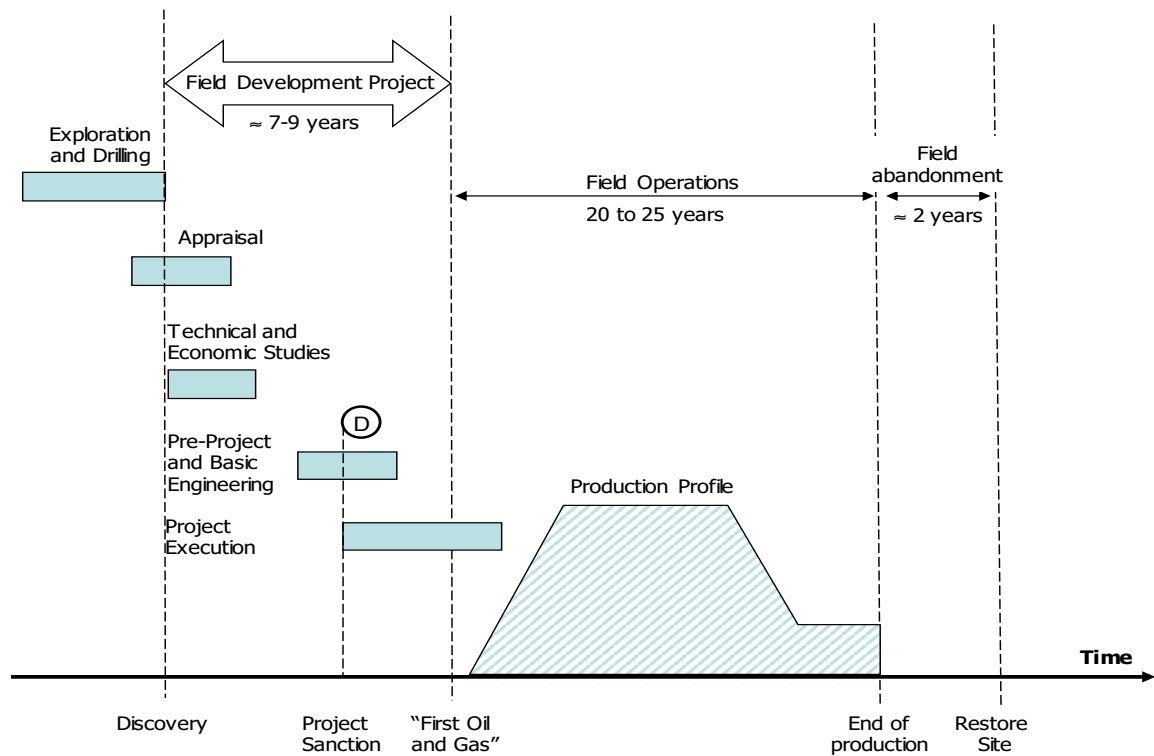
Field Development Project
≈ 7-9 years

Exploration and Drilling

Field abandonment

Field Operations
20 to 25 years

≈ 2 years

Appraisal

Technical and Economic Studies

D

Pre-Project and Basic Engineering

Production Profile

Project Execution

Time

Discovery

Project Sanction

"First Oil and Gas"

End of production

Restore Site